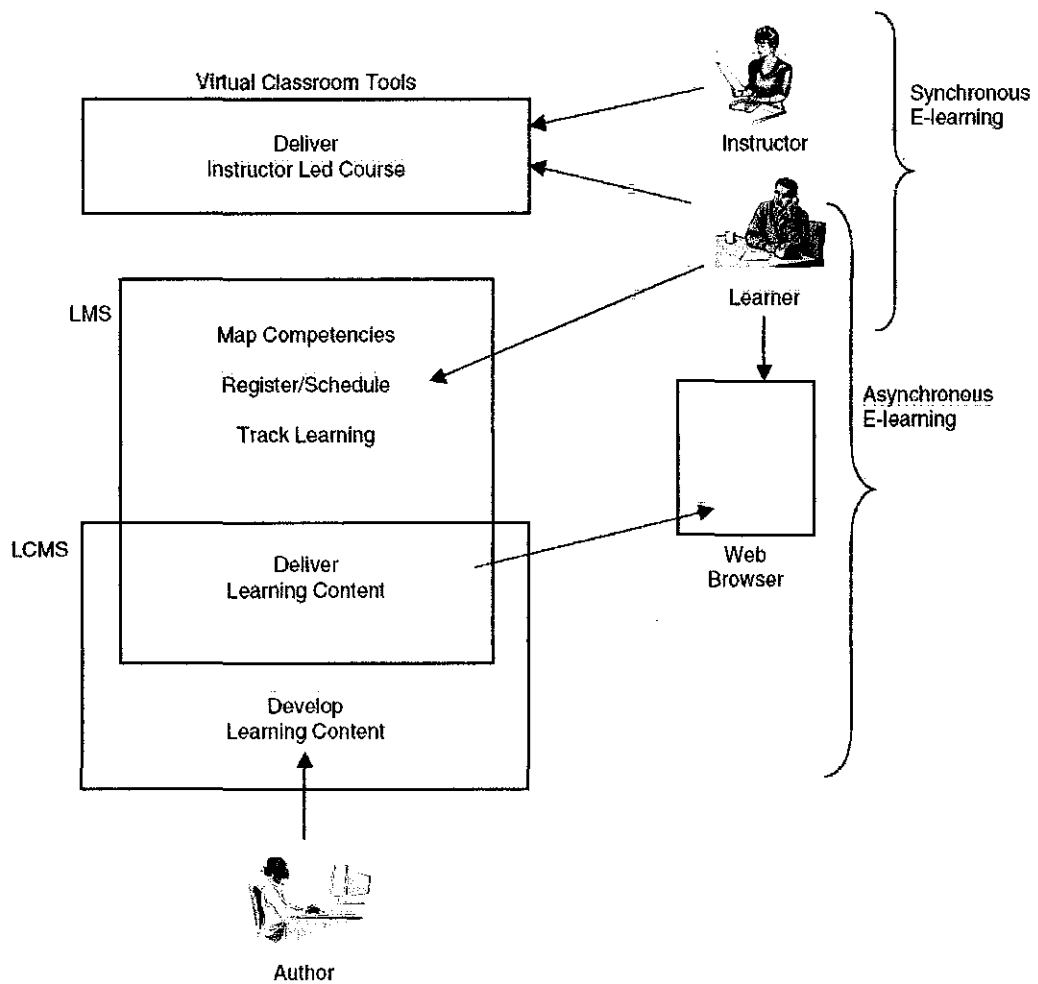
Virtual Classroom Tools

Deliver
Instructor Led Course

Instructor

Synchronous
E-learning

Learner

LMS

Map Competencies

Register/Schedule

Track Learning

Asynchronous
E-learning

LCMS

Deliver
Learning Content

Web
Browser

Develop
Learning Content

Author